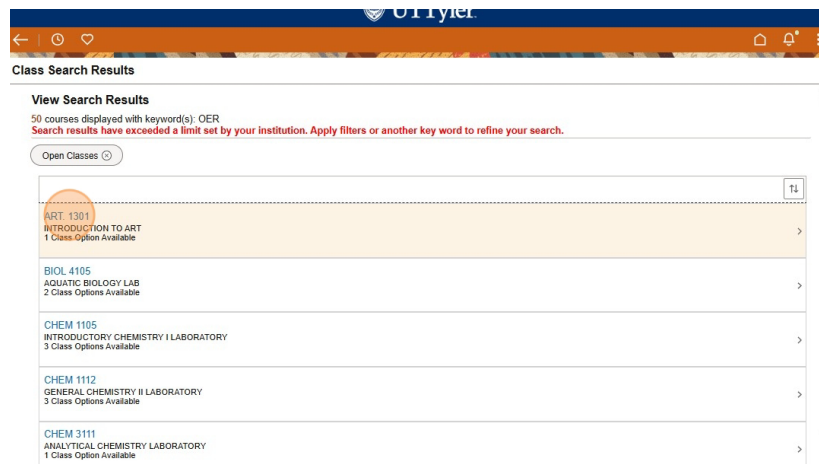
UT Tyler

Class Search Results

View Search Results

50 courses displayed with keyword(s): OER
Search results have exceeded a limit set by your institution. Apply filters or another key word to refine your search.

Open Classes

ART 1301
INTRODUCTION TO ART
1 Class Option Available

BIOL 4105
AQUATIC BIOLOGY LAB
2 Class Options Available

CHEM 1105
INTRODUCTORY CHEMISTRY I LABORATORY
3 Class Options Available

CHEM 1112
GENERAL CHEMISTRY II LABORATORY
3 Class Options Available

CHEM 3111
ANALYTICAL CHEMISTRY LABORATORY
1 Class Option Available